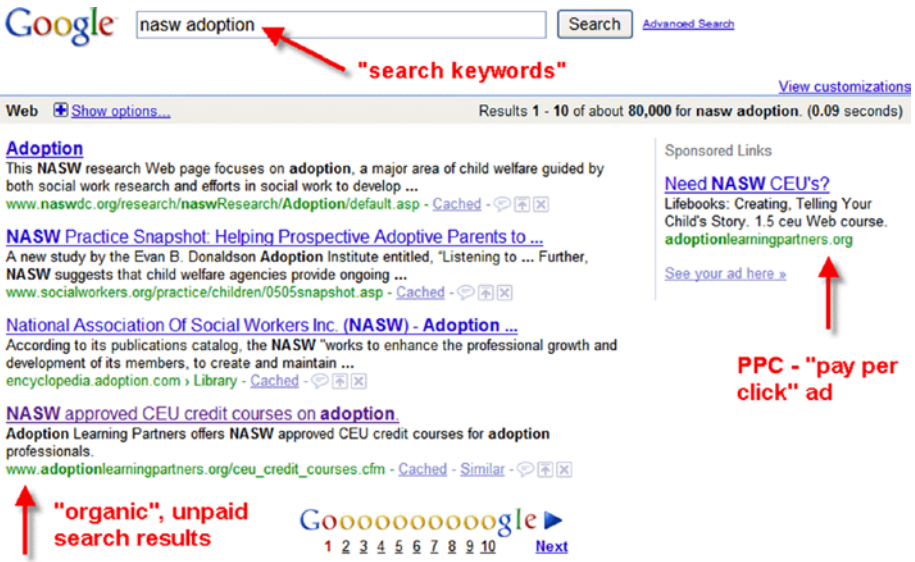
Google nasw adoption Search Advanced Search

"search keywords"

View customizations

Web Show options...

Results 1 - 10 of about 80,000 for nasw adoption. (0.09 seconds)

Adoption
This NASW research Web page focuses on adoption, a major area of child welfare guided by both social work research and efforts in social work to develop ...
www.naswdc.org/research/naswResearch/Adoption/default.asp - Cached

NASW Practice Snapshot: Helping Prospective Adoptive Parents to ...
A new study by the Evan B. Donaldson Adoption Institute entitled, "Listening to ... Further, NASW suggests that child welfare agencies provide ongoing ...
www.socialworkers.org/practice/children/0505snapshot.asp - Cached

National Association Of Social Workers Inc. (NASW) - Adoption ...
According to its publications catalog, the NASW "works to enhance the professional growth and development of its members, to create and maintain ...
encyclopedia.adoption.com › Library - Cached

NASW approved CEU credit courses on adoption.
Adoption Learning Partners offers NASW approved CEU credit courses for adoption professionals.
www.adoptionlearningpartners.org/ceu_credit_courses.cfm - Cached - Similar

"organic", unpaid search results

Gooooooooooogle
1 2 3 4 5 6 7 8 9 10 Next

Sponsored Links

Need NASW CEU's?
Lifebooks: Creating, Telling Your Child's Story. 1.5 ceu Web course.
adoptionlearningpartners.org

See your ad here »

PPC - "pay per click" ad